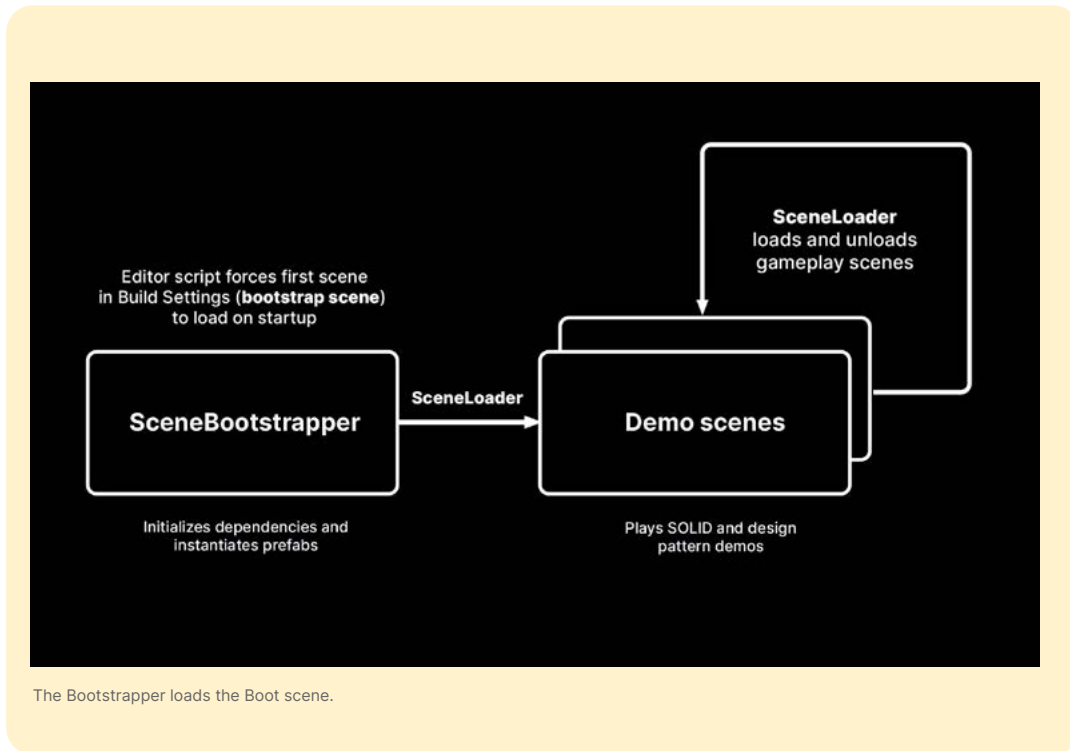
SceneLoader
loads and unloads
gameplay scenes

Editor script forces first scene
in Build Settings (**bootstrap scene**)
to load on startup

SceneBootstrapper

SceneLoader

Demo scenes

Initializes dependencies and
instantiates prefabs

Plays SOLID and design
pattern demos

The Bootstrapper loads the Boot scene.